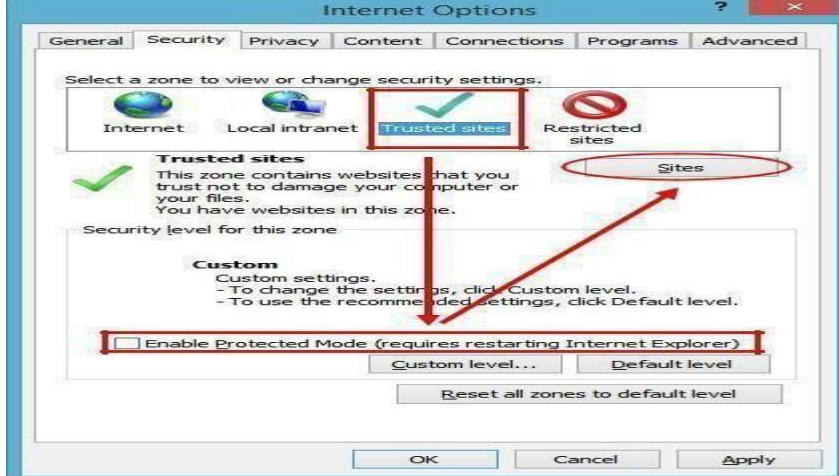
Internet Options

?

General Security Privacy Content Connections Programs Advanced

Select a zone to view or change security settings.

Internet Local intranet Trusted sites Restricted sites

Trusted sites

This zone contains websites that you trust not to damage your computer or your files.
You have websites in this zone.

Sites

Security level for this zone

Custom
Custom settings.
- To change the settings, click Custom level.
- To use the recommended settings, click Default level.

Enable Protected Mode (requires restarting Internet Explorer)

Custom level... Default level

Reset all zones to default level

OK Cancel Apply